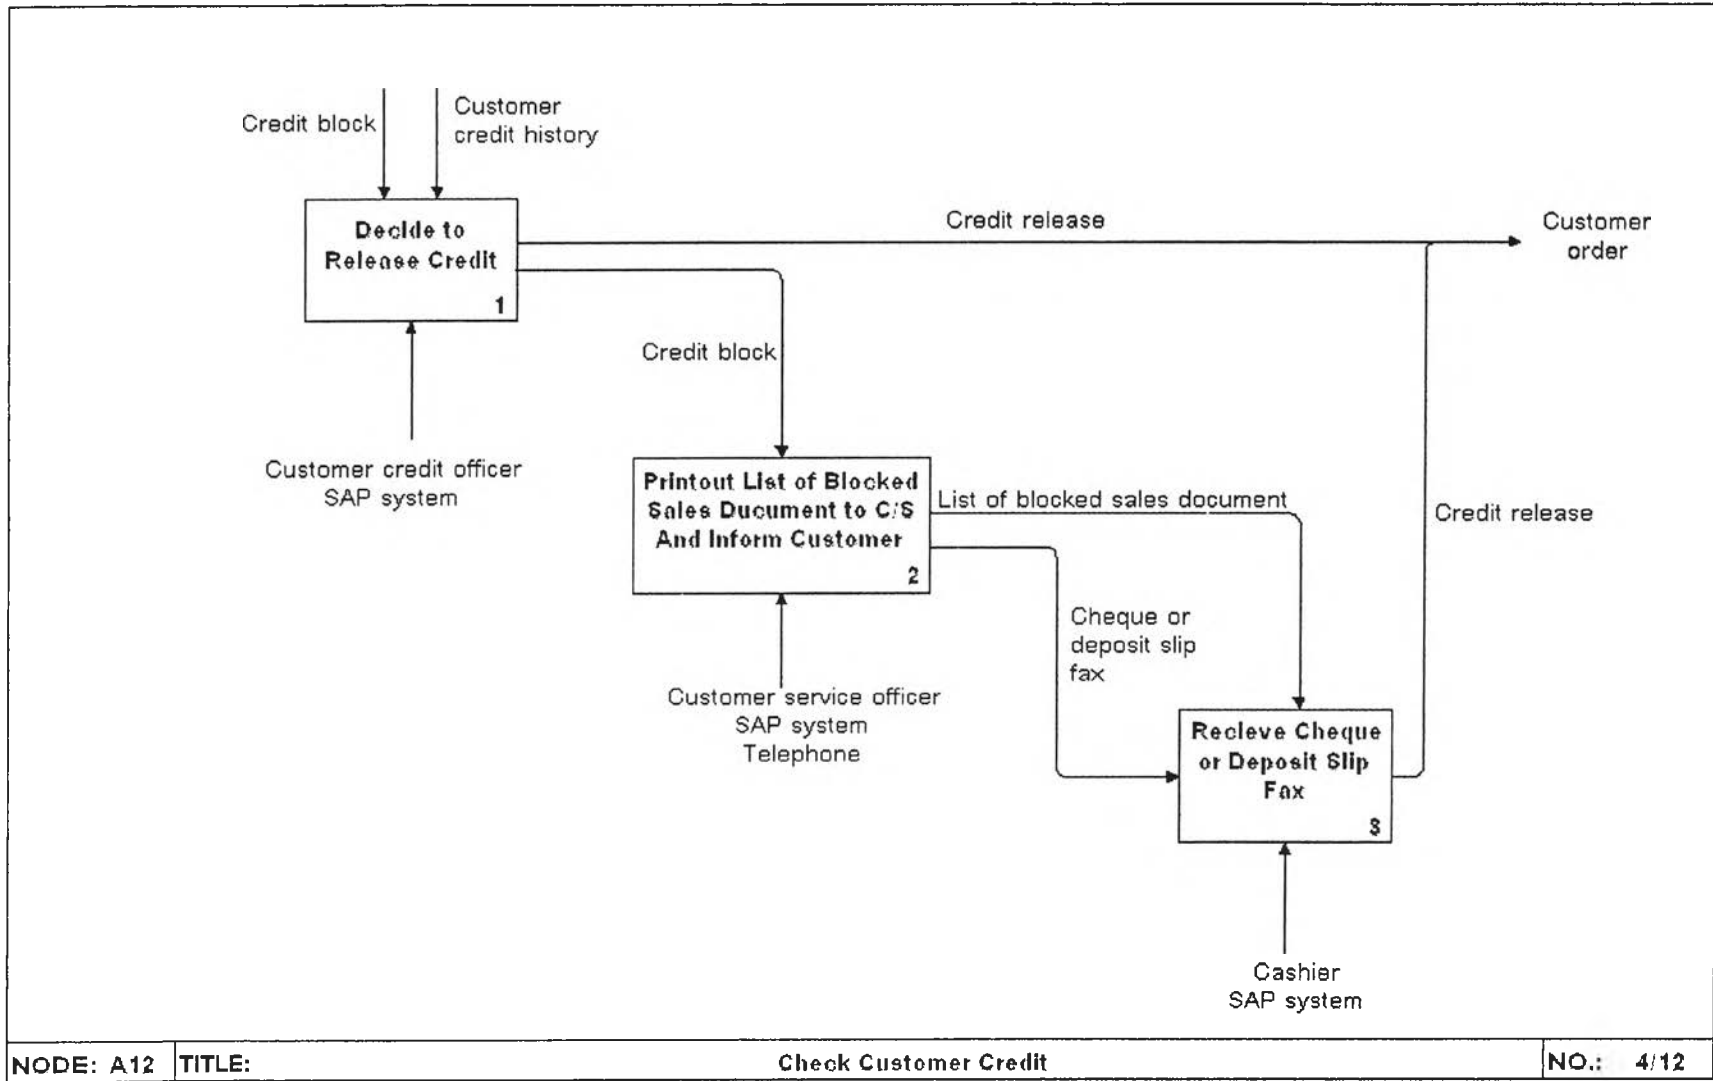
Credit block

Customer credit history

Decide to Release Credit

1

Credit release

Customer order

Credit block

Customer credit officer
SAP system

Printout List of Blocked Sales Ducument to C/S And Inform Customer

2

List of blocked sales document

Credit release

Cheque or deposit slip fax

Customer service officer
SAP system
Telephone

Recieve Cheque or Deposit Slip Fax

3

Cashier
SAP system

| NODE: A12 | TITLE: | Check Customer Credit | NO.: 4/12 |